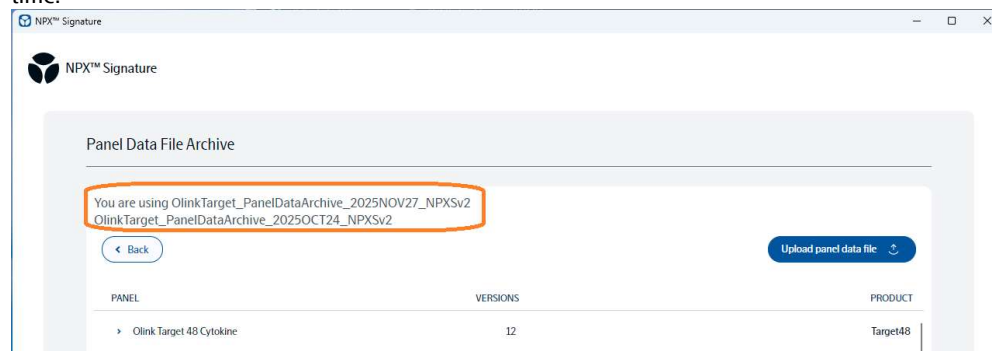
NPX™ Signature

NPX™ Signature

Panel Data File Archive

You are using OlinkTarget_PanelDataArchive_2025NOV27_NPXSv2
OlinkTarget_PanelDataArchive_2025OCT24_NPXSv2

< Back

Upload panel data file

| PANEL | VERSIONS | PRODUCT |
|---|---|---|
| > Olink Target 48 Cytokine | 12 | Target48 |